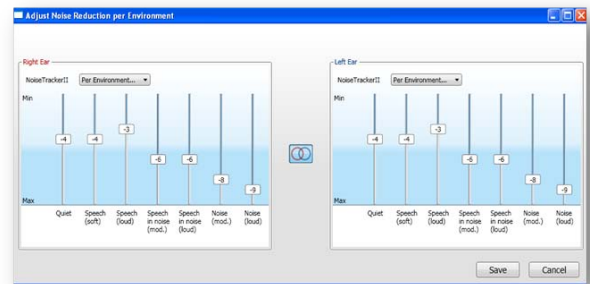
Adjust Noise Reduction per Environment

Right Ear

NoiseTrackerII Per Environment...

Min

Max

-4 -4 -3 -6 -6 -8 -9

Quiet Speech (soft) Speech (loud) Speech in noise (mod.) Speech in noise (loud) Noise (mod.) Noise (loud)

Left Ear

NoiseTrackerII Per Environment...

Min

Max

-4 -4 -3 -6 -6 -8 -9

Quiet Speech (soft) Speech (loud) Speech in noise (mod.) Speech in noise (loud) Noise (mod.) Noise (loud)

Save Cancel